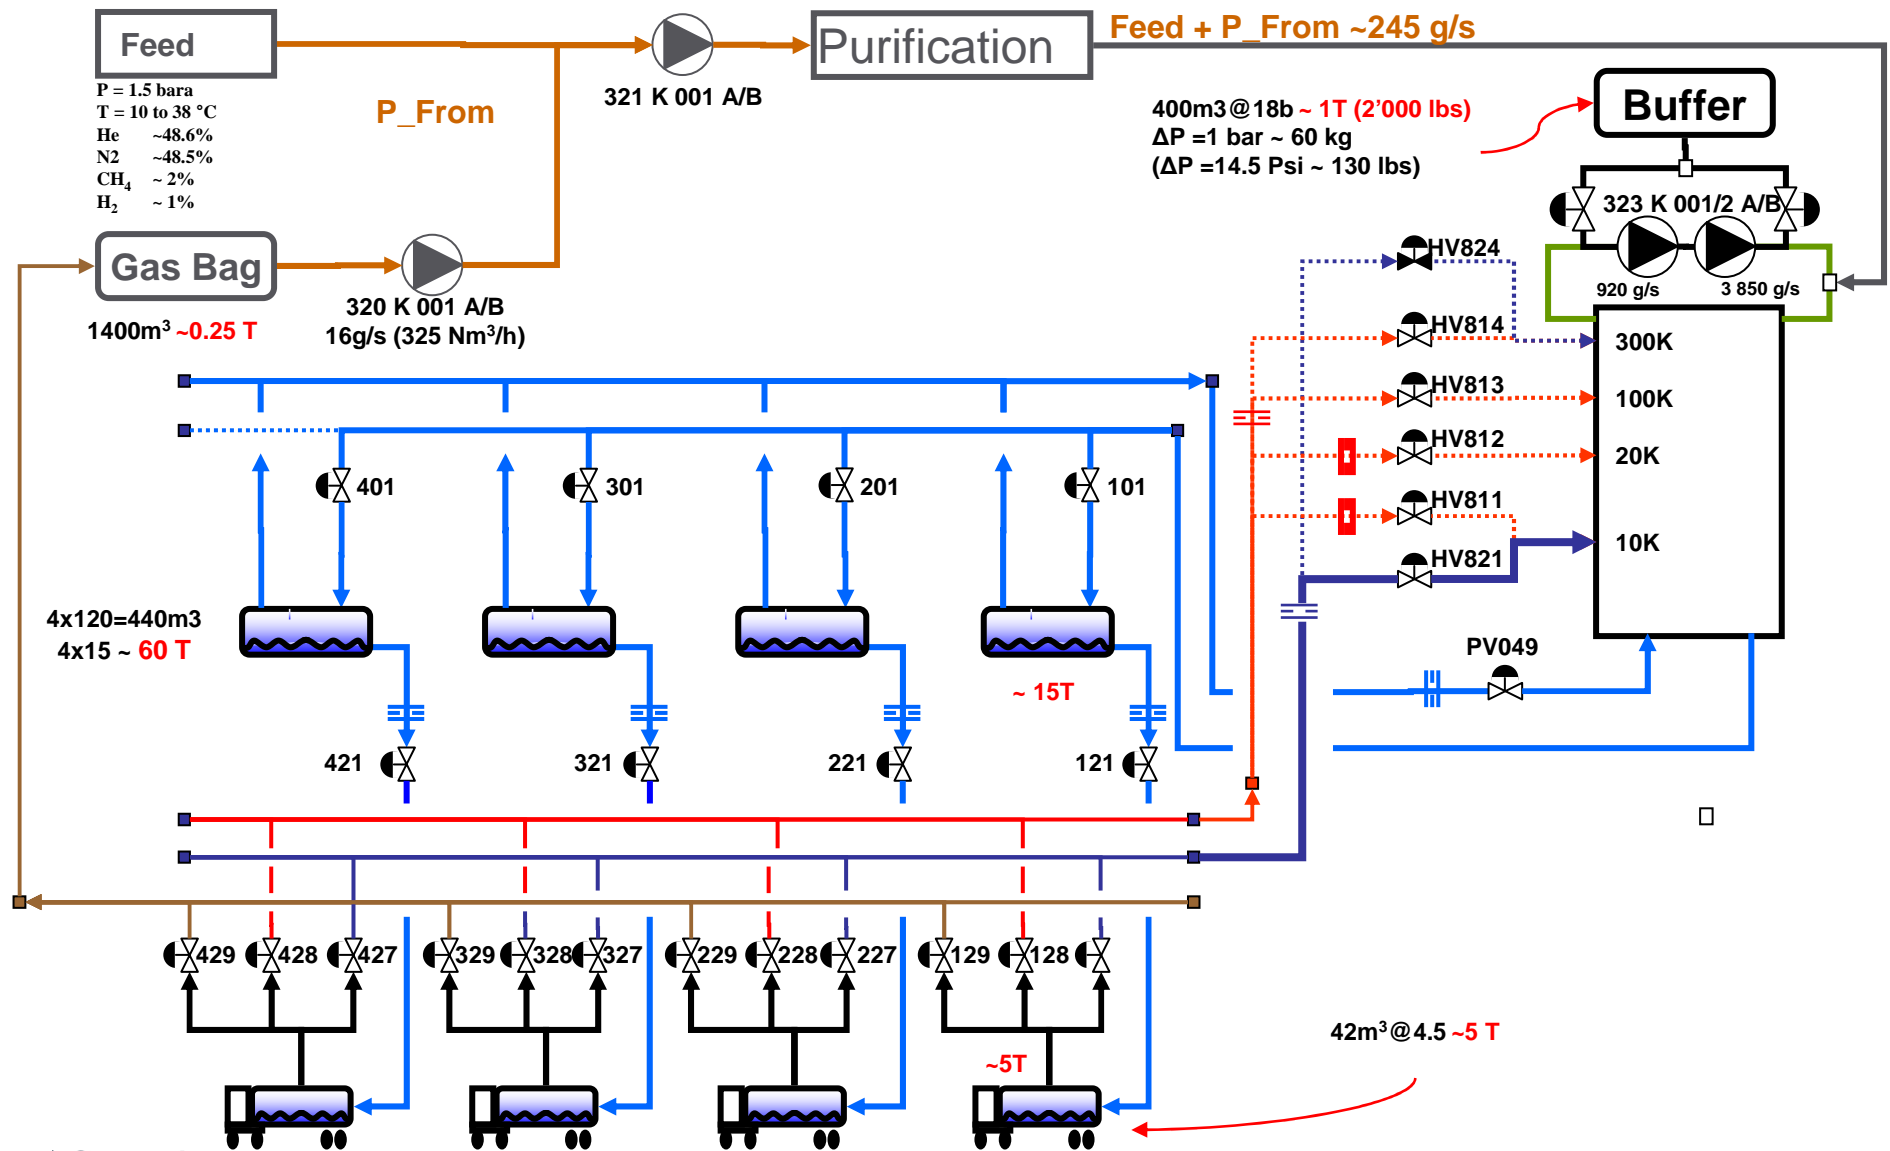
Feed

P = 1.5 bara
T = 10 to 38 °C
He ~48.6%
N2 ~48.5%
$CH_4$ ~ 2%
$H_2$ ~ 1%

P_From

321 K 001 A/B

Purification

Feed + P_From ~245 g/s

400m3@18b ~ 1T (2'000 lbs)
ΔP =1 bar ~ 60 kg
(ΔP =14.5 Psi ~ 130 lbs)

Buffer

323 K 001/2 A/B

920 g/s
3 850 g/s

Gas Bag

320 K 001 A/B
16g/s (325 Nm³/h)

1400m³ ~0.25 T

HV824
HV814
HV813
HV812
HV811
HV821

300K
100K
20K
10K

401
301
201
101

4x120=440m3
4x15 ~ 60 T

~ 15T

PV049

421
321
221
121

429
428
427
329
328
327
229
228
227
129
128

42m³@4.5 ~5 T

~5T